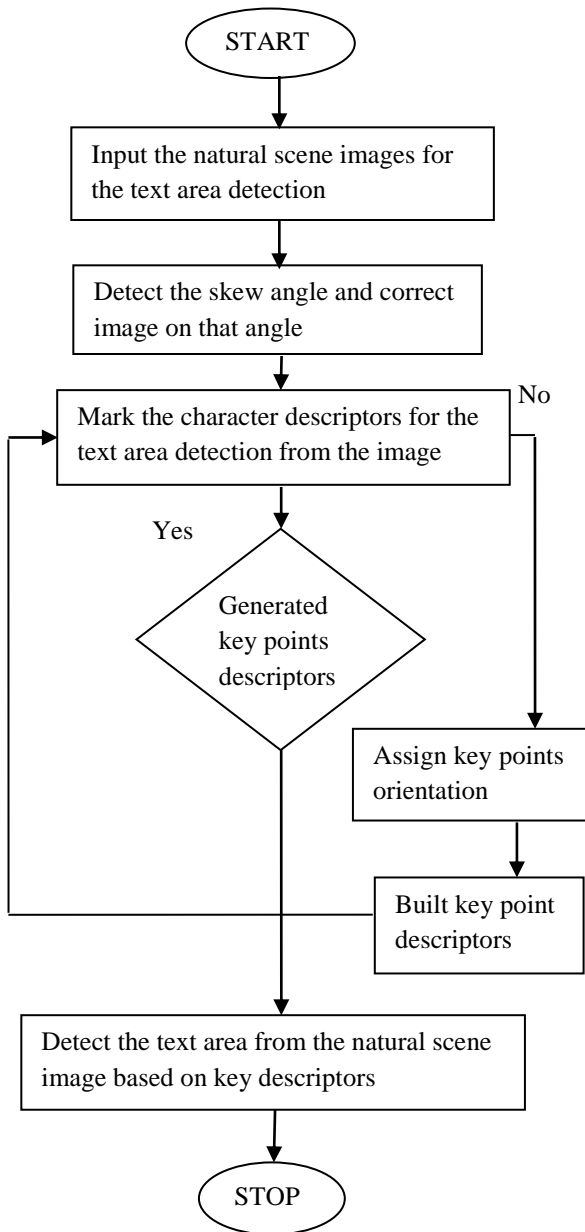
START

Input the natural scene images for the text area detection

Detect the skew angle and correct image on that angle

Mark the character descriptors for the text area detection from the image

No

Yes

Generated key points descriptors

Assign key points orientation

Built key point descriptors

Detect the text area from the natural scene image based on key descriptors

STOP